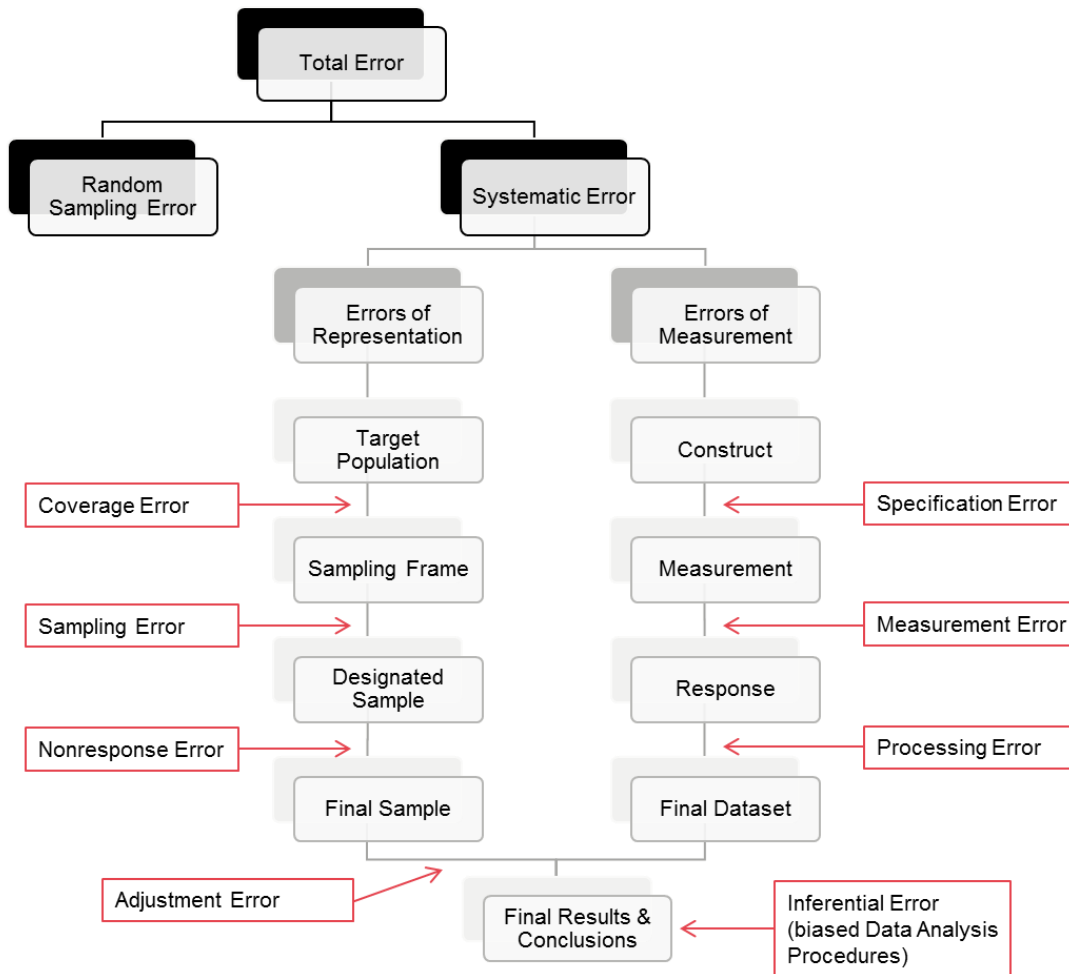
Total Error

Random Sampling Error

Systematic Error

Errors of Representation

Errors of Measurement

Target Population

Construct

Coverage Error

Specification Error

Sampling Frame

Measurement

Sampling Error

Measurement Error

Designated Sample

Response

Nonresponse Error

Processing Error

Final Sample

Final Dataset

Adjustment Error

Final Results & Conclusions

Inferential Error (biased Data Analysis Procedures)